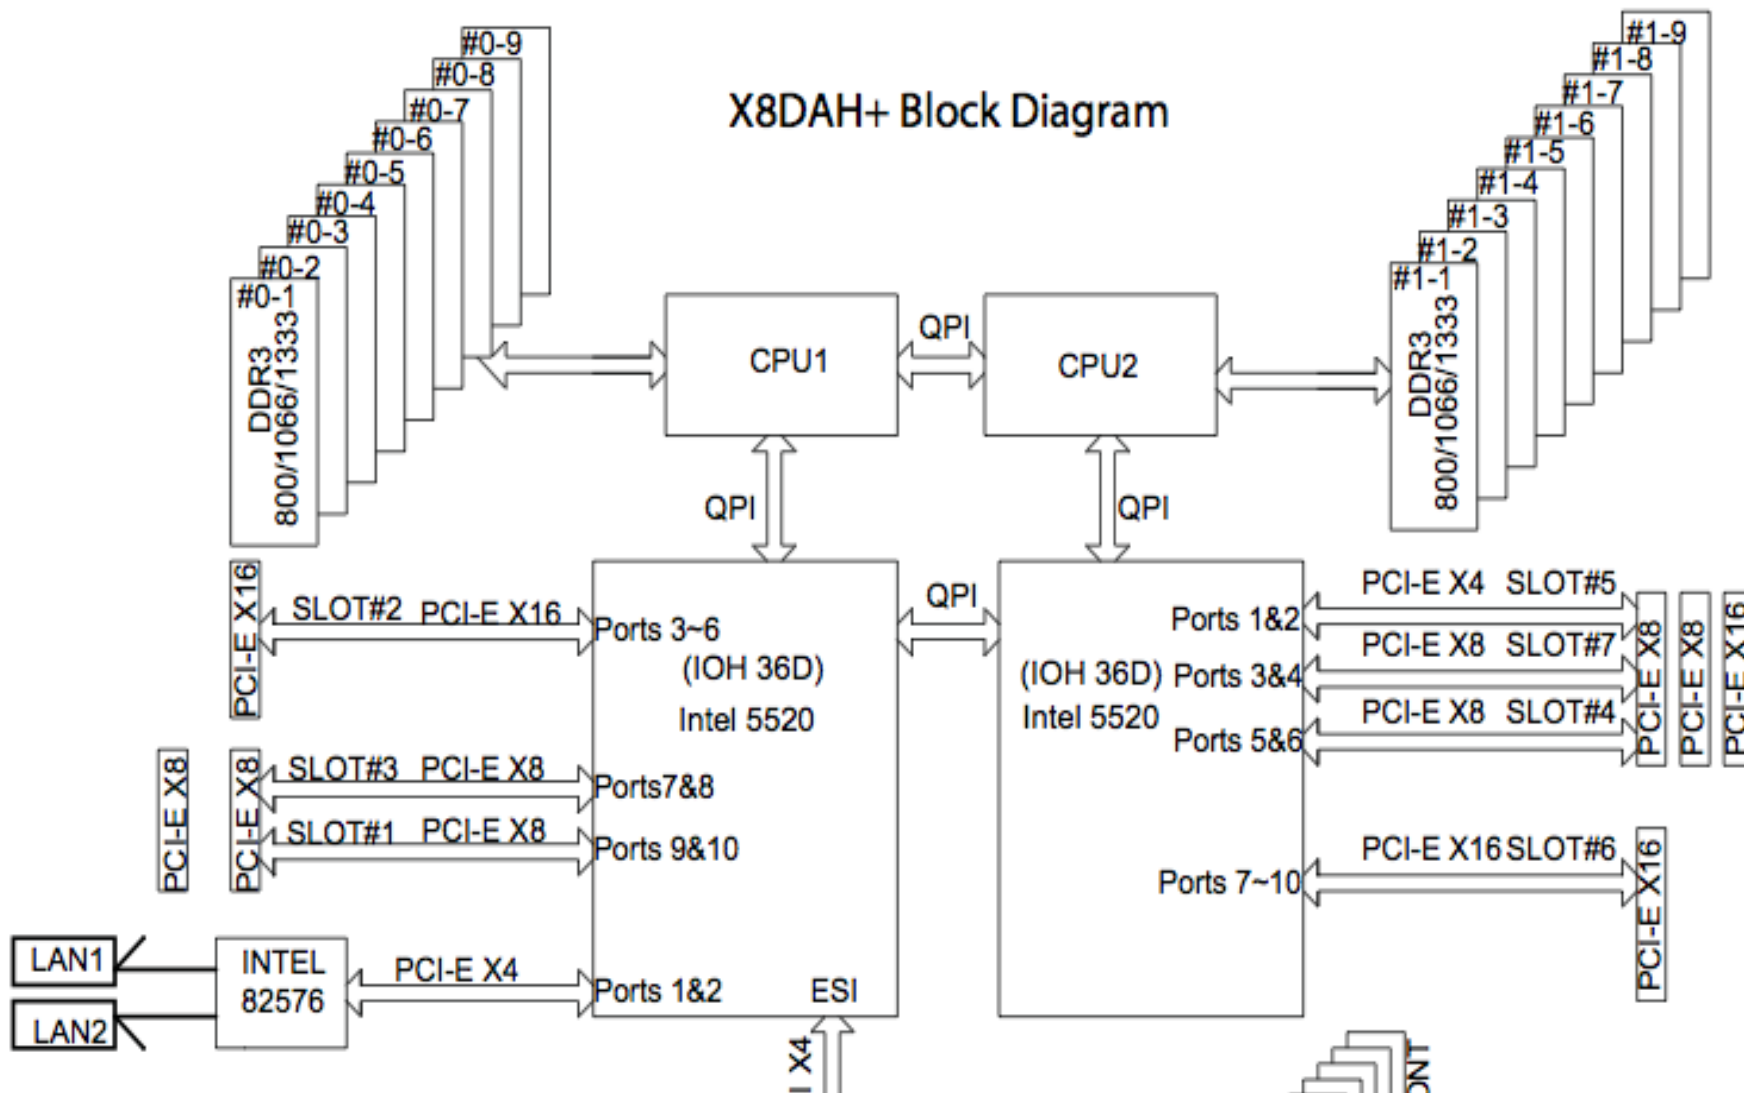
X8DAH+ Block Diagram

#0-9
#0-8
#0-7
#0-6
#0-5
#0-4
#0-3
#0-2
#0-1
DDR3
800/1066/1333

#1-9
#1-8
#1-7
#1-6
#1-5
#1-4
#1-3
#1-2
#1-1
DDR3
800/1066/1333

CPU1
QPI
CPU2

QPI
QPI

QPI

PCI-E X16
SLOT#2 PCI-E X16
Ports 3~6
(IOH 36D)
Intel 5520

PCI-E X8
PCI-E X8
SLOT#3 PCI-E X8
Ports7&8
SLOT#1 PCI-E X8
Ports 9&10

LAN1
LAN2
INTEL
82576
PCI-E X4
Ports 1&2
ESI

I X4

Ports 1&2
(IOH 36D) Ports 3&4
Intel 5520
Ports 5&6
PCI-E X4 SLOT#5
PCI-E X8 SLOT#7
PCI-E X8 SLOT#4
PCI-E X8
PCI-E X8
PCI-E X16

Ports 7~10
PCI-E X16 SLOT#6
PCI-E X16

ONT